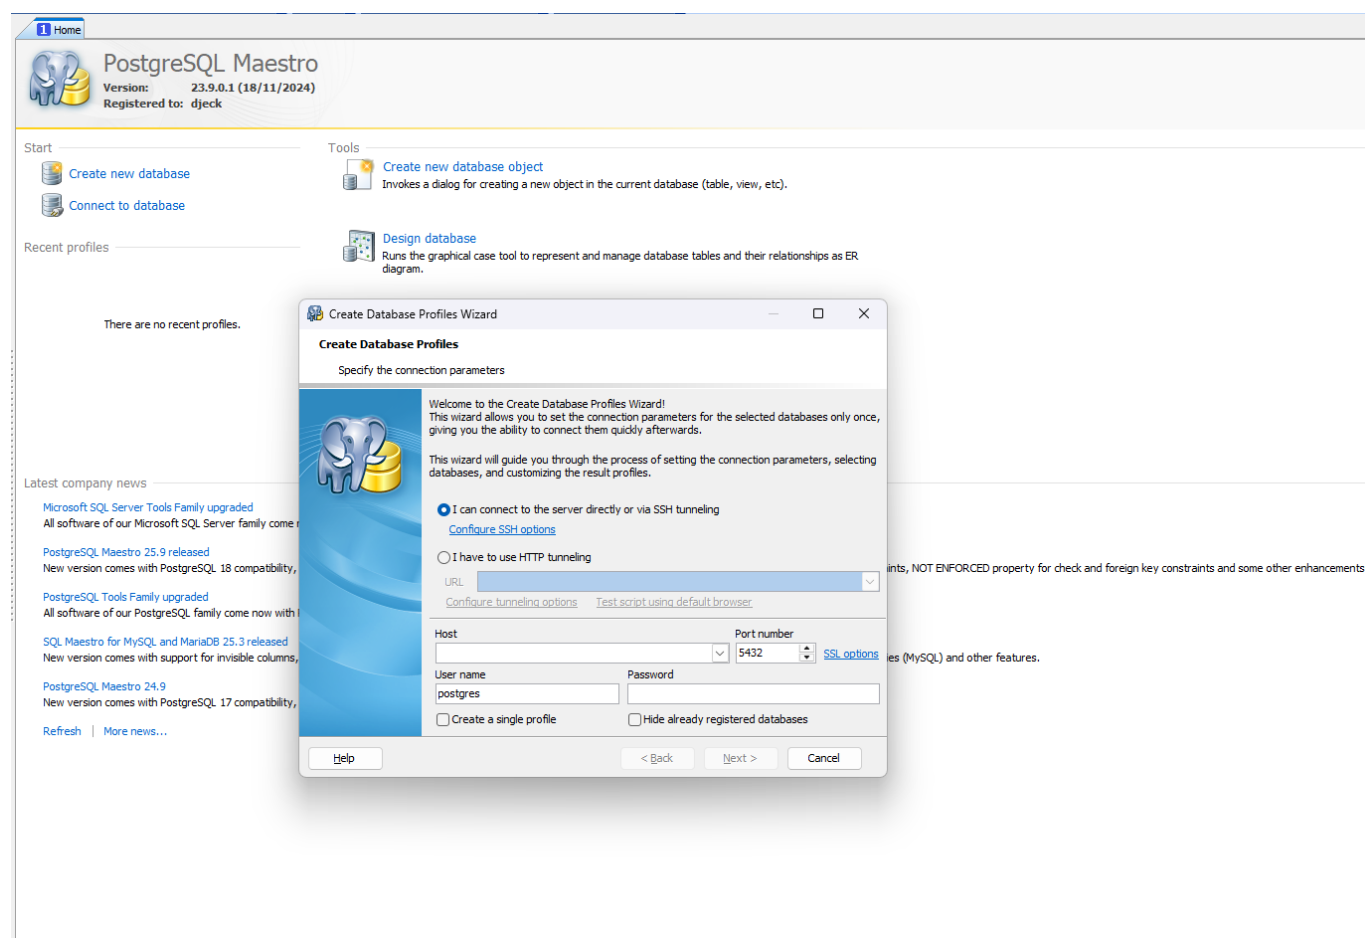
Home

PostgreSQL Maestro
Version: 23.9.0.1 (18/11/2024)
Registered to: djeck

Start

Create new database

Connect to database

Recent profiles

There are no recent profiles.

Tools

Create new database object
Invokes a dialog for creating a new object in the current database (table, view, etc).

Design database
Runs the graphical case tool to represent and manage database tables and their relationships as ER diagram.

Latest company news

Microsoft SQL Server Tools Family upgraded
All software of our Microsoft SQL Server family come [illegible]

PostgreSQL Maestro 25.9 released
New version comes with PostgreSQL 18 compatibility, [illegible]ints, NOT ENFORCED property for check and foreign key constraints and some other enhancements

PostgreSQL Tools Family upgraded
All software of our PostgreSQL family come now with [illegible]

SQL Maestro for MySQL and MariaDB 25.3 released
New version comes with support for invisible columns, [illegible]es (MySQL) and other features.

PostgreSQL Maestro 24.9
New version comes with PostgreSQL 17 compatibility, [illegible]

Refresh | More news...

Create Database Profiles Wizard

Create Database Profiles

Specify the connection parameters

Welcome to the Create Database Profiles Wizard!
This wizard allows you to set the connection parameters for the selected databases only once, giving you the ability to connect them quickly afterwards.

This wizard will guide you through the process of setting the connection parameters, selecting databases, and customizing the result profiles.

I can connect to the server directly or via SSH tunneling

Configure SSH options

I have to use HTTP tunneling

URL

Configure tunneling options Test script using default browser

Host

Port number
5432
SSL options

User name
postgres

Password

Create a single profile

Hide already registered databases

Help

< Back

Next >

Cancel